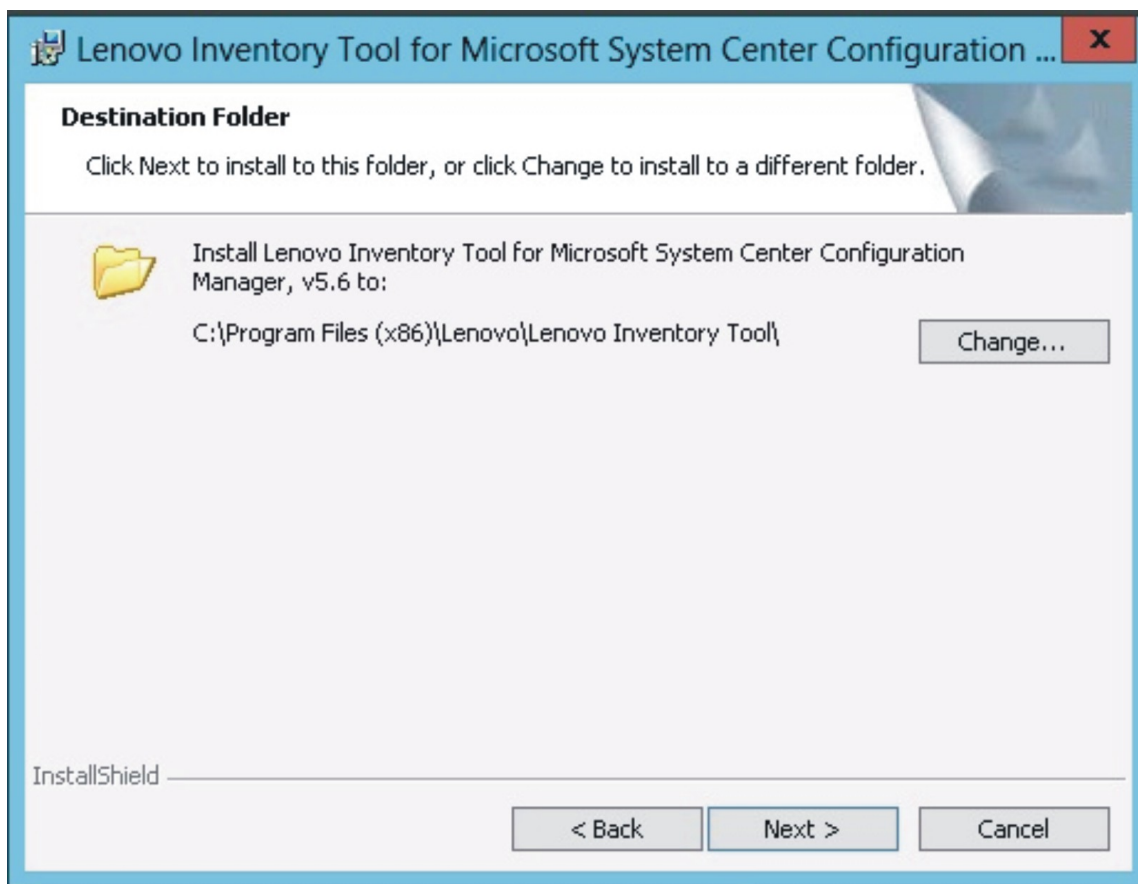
Lenovo Inventory Tool for Microsoft System Center Configuration ...

x

Destination Folder

Click Next to install to this folder, or click Change to install to a different folder.

Install Lenovo Inventory Tool for Microsoft System Center Configuration Manager, v5.6 to:

C:\Program Files (x86)\Lenovo\Lenovo Inventory Tool\

Change...

InstallShield

< Back

Next >

Cancel